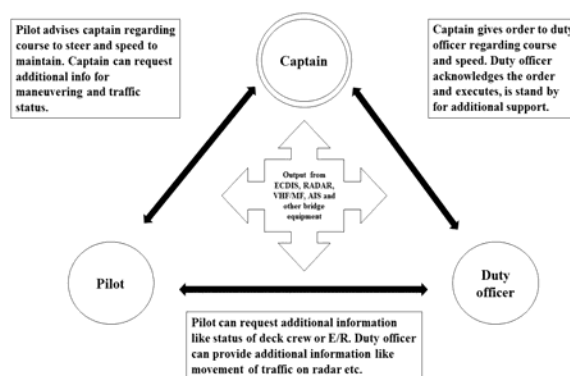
Pilot advises captain regarding course to steer and speed to maintain. Captain can request additional info for maneuvering and traffic status.

Captain

Captain gives order to duty officer regarding course and speed. Duty officer acknowledges the order and executes, is stand by for additional support.

Output from ECDIS, RADAR, VHF/MF, AIS and other bridge equipment

Pilot

Duty officer

Pilot can request additional information like status of deck crew or E/R. Duty officer can provide additional information like movement of traffic on radar etc.